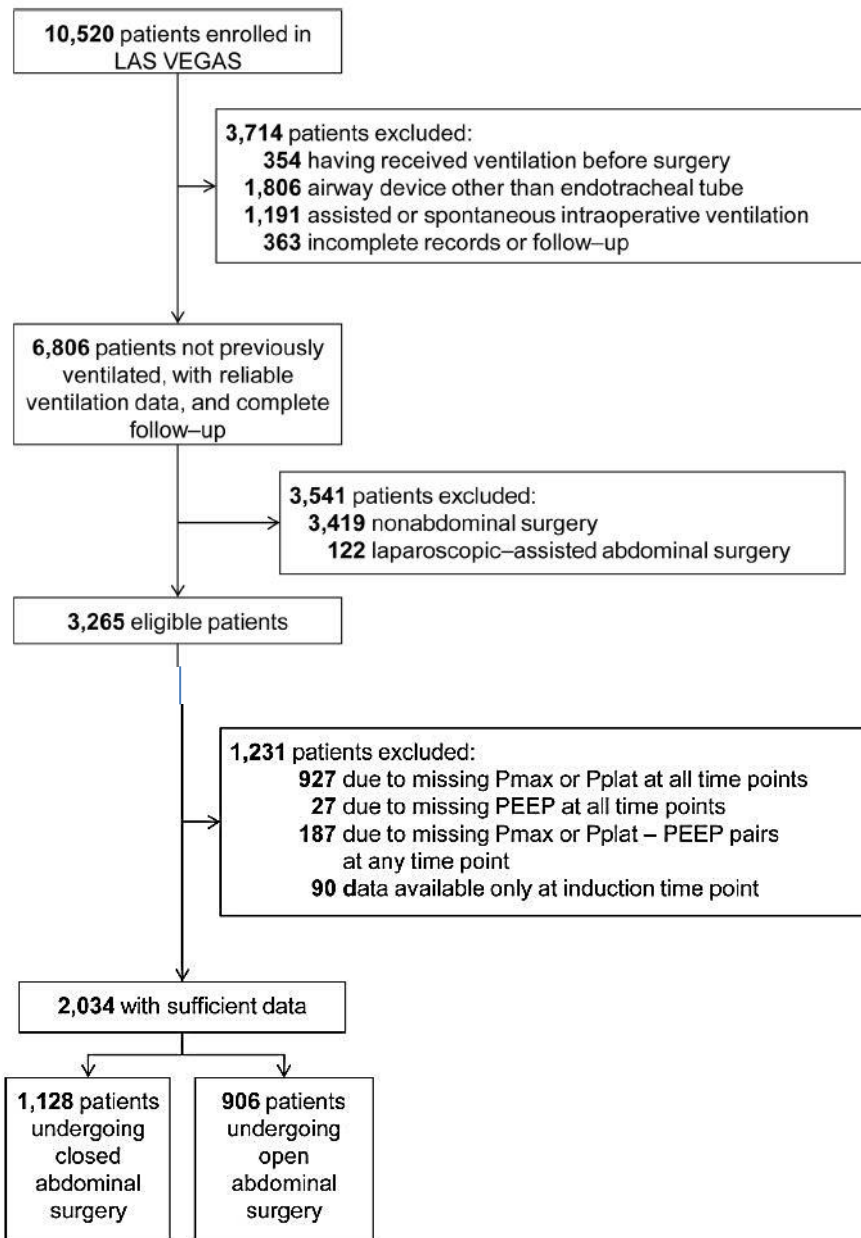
10,520 patients enrolled in LAS VEGAS

3,714 patients excluded:
354 having received ventilation before surgery
1,806 airway device other than endotracheal tube
1,191 assisted or spontaneous intraoperative ventilation
363 incomplete records or follow–up

6,806 patients not previously ventilated, with reliable ventilation data, and complete follow–up

3,541 patients excluded:
3,419 nonabdominal surgery
122 laparoscopic–assisted abdominal surgery

3,265 eligible patients

1,231 patients excluded:
927 due to missing Pmax or Pplat at all time points
27 due to missing PEEP at all time points
187 due to missing Pmax or Pplat – PEEP pairs at any time point
90 data available only at induction time point

2,034 with sufficient data

1,128 patients undergoing closed abdominal surgery

906 patients undergoing open abdominal surgery